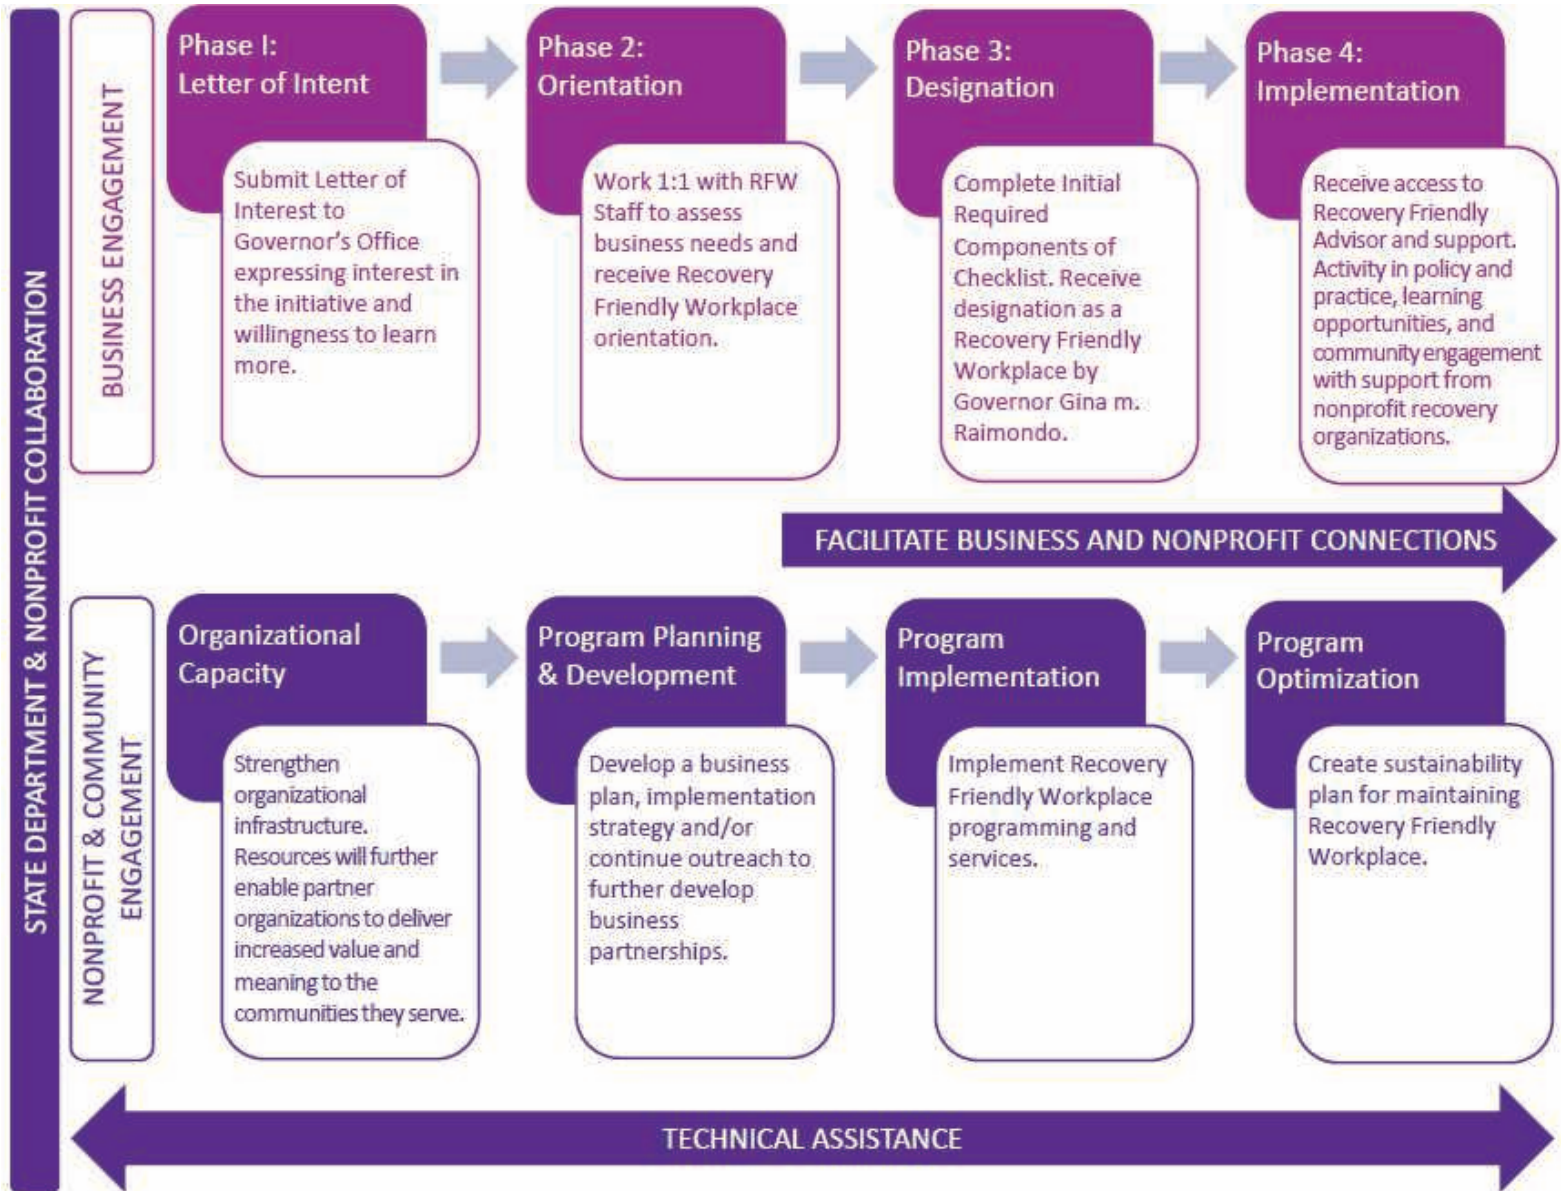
STATE DEPARTMENT & NONPROFIT COLLABORATION

BUSINESS ENGAGEMENT

Phase I: Letter of Intent

Submit Letter of Interest to Governor's Office expressing interest in the initiative and willingness to learn more.

Phase 2: Orientation

Work 1:1 with RFW Staff to assess business needs and receive Recovery Friendly Workplace orientation.

Phase 3: Designation

Complete Initial Required Components of Checklist. Receive designation as a Recovery Friendly Workplace by Governor Gina m. Raimondo.

Phase 4: Implementation

Receive access to Recovery Friendly Advisor and support. Activity in policy and practice, learning opportunities, and community engagement with support from nonprofit recovery organizations.

FACILITATE BUSINESS AND NONPROFIT CONNECTIONS

NONPROFIT & COMMUNITY ENGAGEMENT

Organizational Capacity

Strengthen organizational infrastructure. Resources will further enable partner organizations to deliver increased value and meaning to the communities they serve.

Program Planning & Development

Develop a business plan, implementation strategy and/or continue outreach to further develop business partnerships.

Program Implementation

Implement Recovery Friendly Workplace programming and services.

Program Optimization

Create sustainability plan for maintaining Recovery Friendly Workplace.

TECHNICAL ASSISTANCE